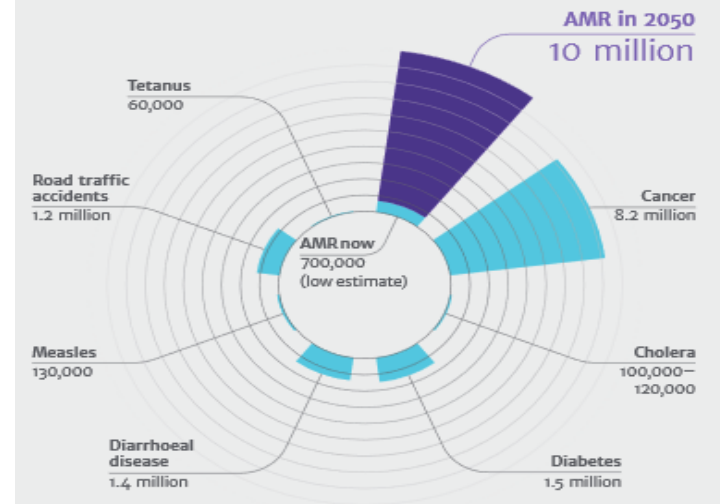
AMR in 2050
10 million

Tetanus
60,000

Road traffic accidents
1.2 million

AMR now
700,000
(low estimate)

Cancer
8.2 million

Measles
130,000

Cholera
100,000–120,000

Diarrhoeal disease
1.4 million

Diabetes
1.5 million